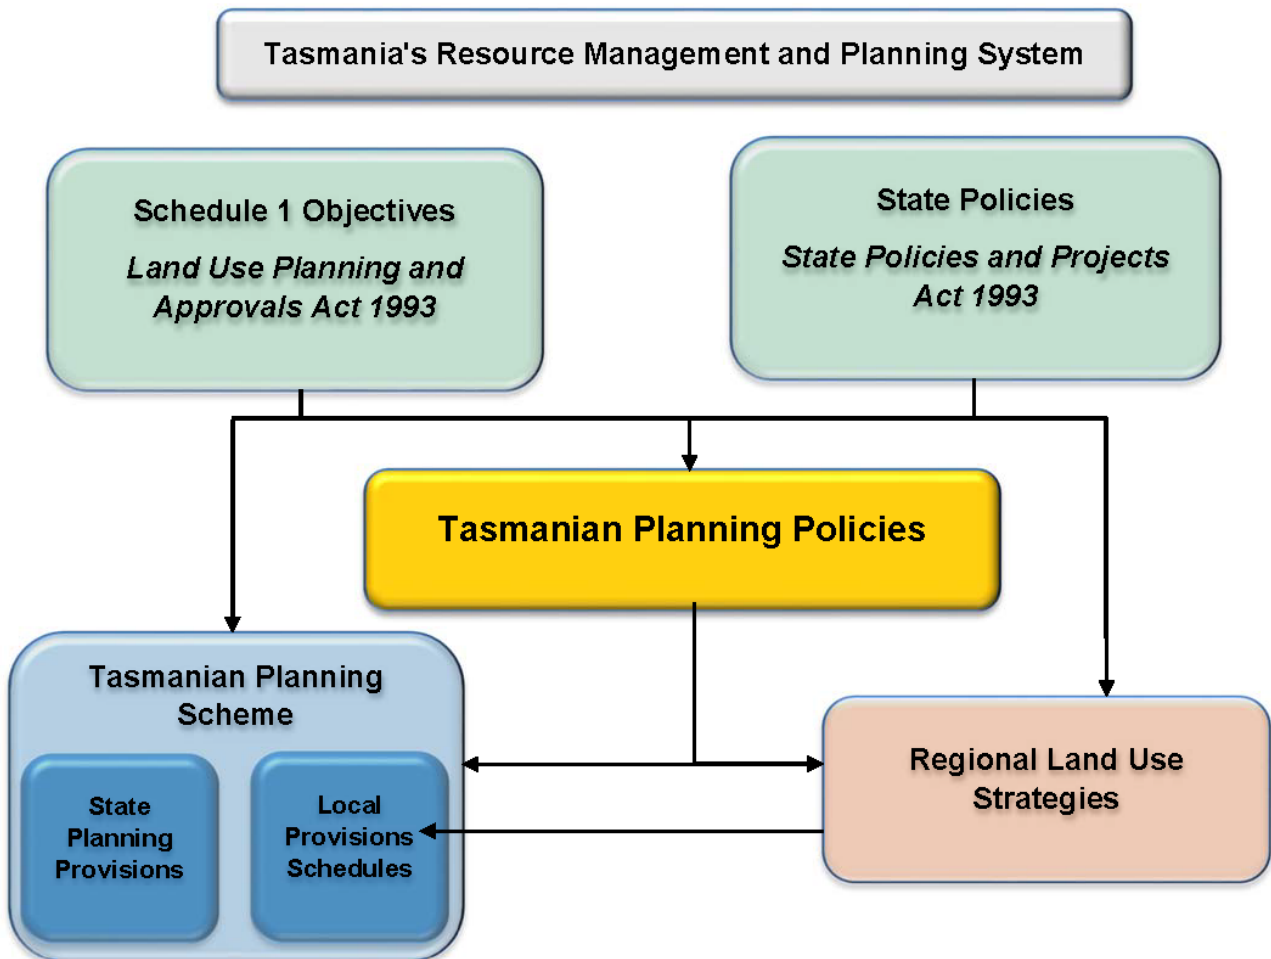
Tasmania's Resource Management and Planning System

Schedule 1 Objectives

*Land Use Planning and Approvals Act 1993*

State Policies

*State Policies and Projects Act 1993*

Tasmanian Planning Policies

Tasmanian Planning Scheme

State Planning Provisions

Local Provisions Schedules

Regional Land Use Strategies